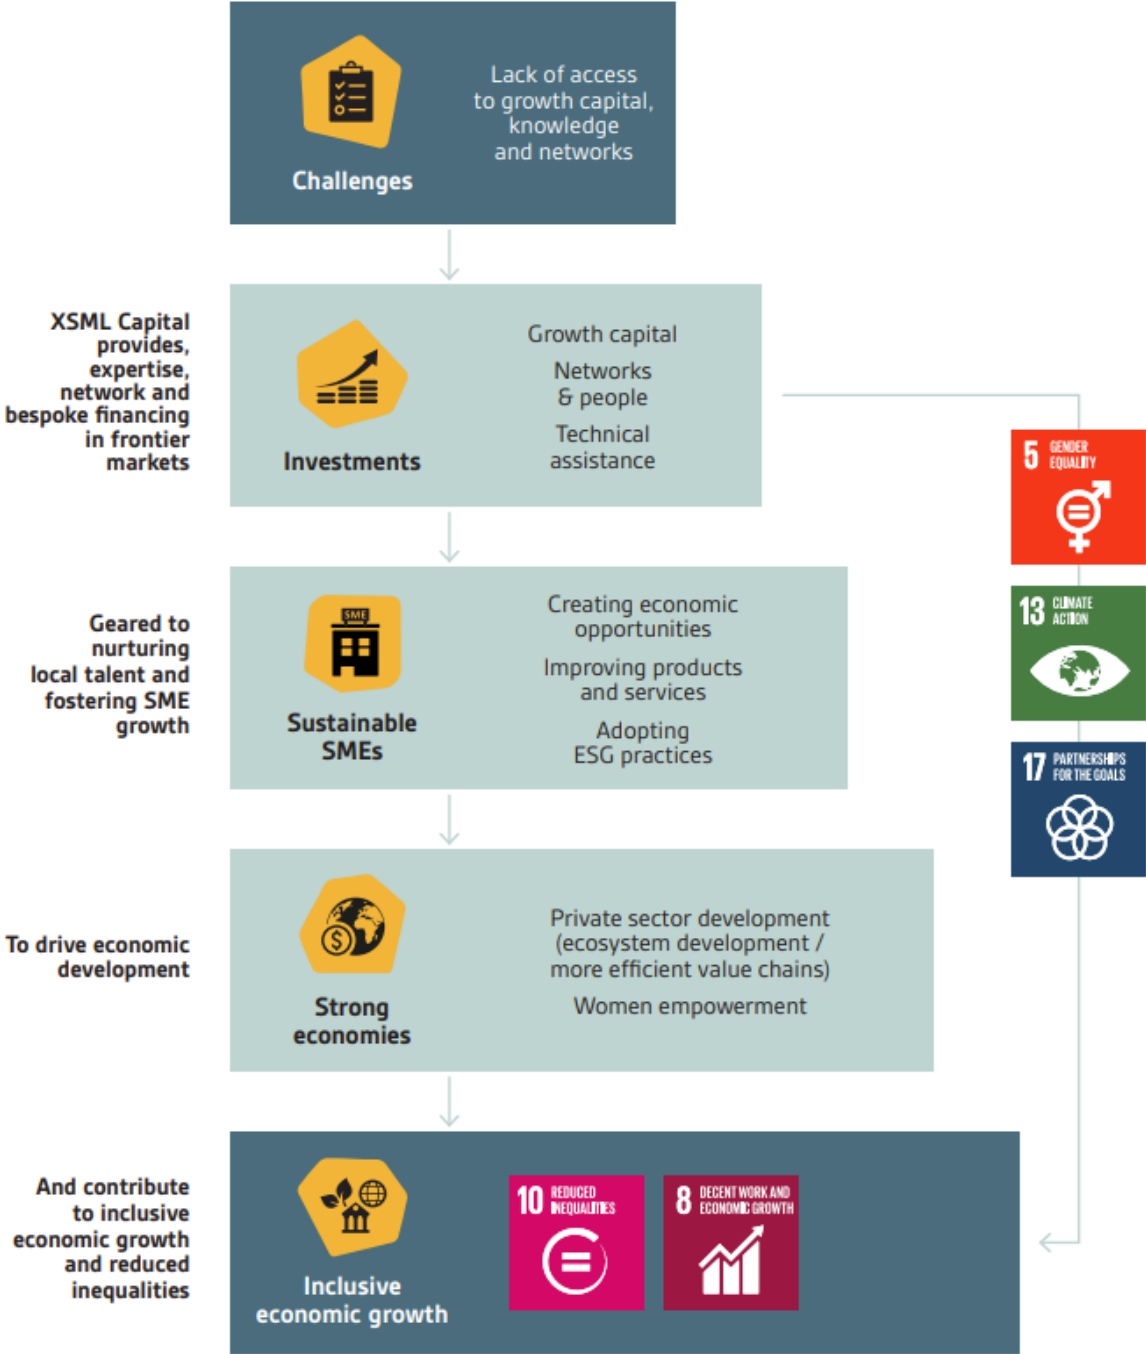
Challenges

Lack of access to growth capital, knowledge and networks

XSML Capital provides, expertise, network and bespoke financing in frontier markets

Investments

Growth capital

Networks & people

Technical assistance

5 GENDER EQUALITY

13 CLIMATE ACTION

17 PARTNERSHIPS FOR THE GOALS

Geared to nurturing local talent and fostering SME growth

SME

Sustainable SMEs

Creating economic opportunities

Improving products and services

Adopting ESG practices

To drive economic development

Strong economies

Private sector development (ecosystem development / more efficient value chains)

Women empowerment

And contribute to inclusive economic growth and reduced inequalities

Inclusive economic growth

10 REDUCED INEQUALITIES

8 DECENT WORK AND ECONOMIC GROWTH